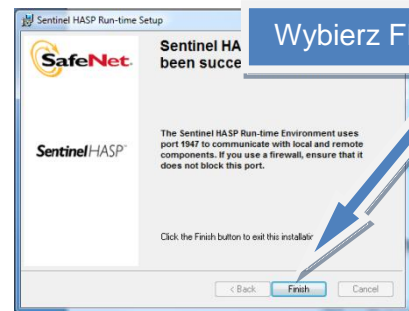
Sentinel HASP Run-time Setup

SafeNet.

Sentinel HASP

Sentinel HA been succe

Wybierz F

The Sentinel HASP Run-time Environment uses port 1947 to communicate with local and remote components. If you use a firewall, ensure that it does not block this port.

Click the Finish button to exit this installati

< Back

Finish

Cancel